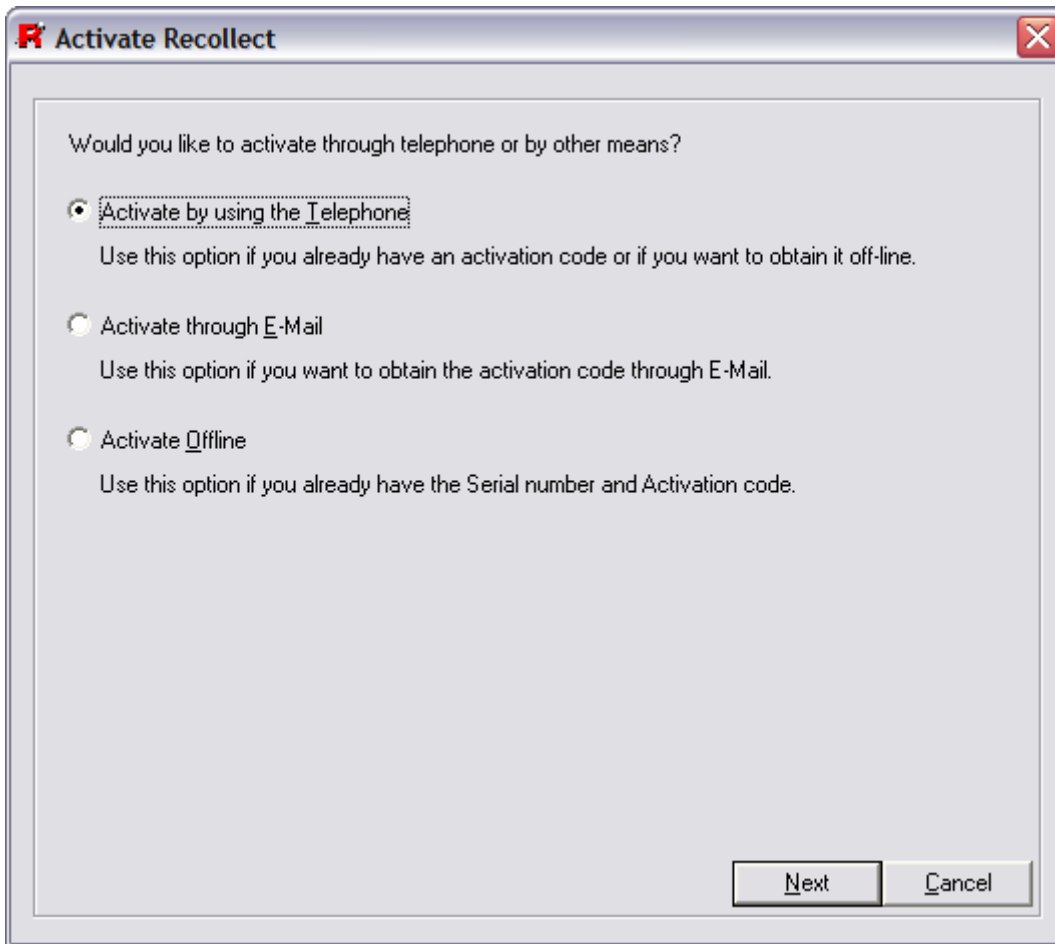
Activate Recollect

Would you like to activate through telephone or by other means?

Activate by using the Telephone

Use this option if you already have an activation code or if you want to obtain it off-line.

Activate through E-Mail

Use this option if you want to obtain the activation code through E-Mail.

Activate Offline

Use this option if you already have the Serial number and Activation code.

Next

Cancel